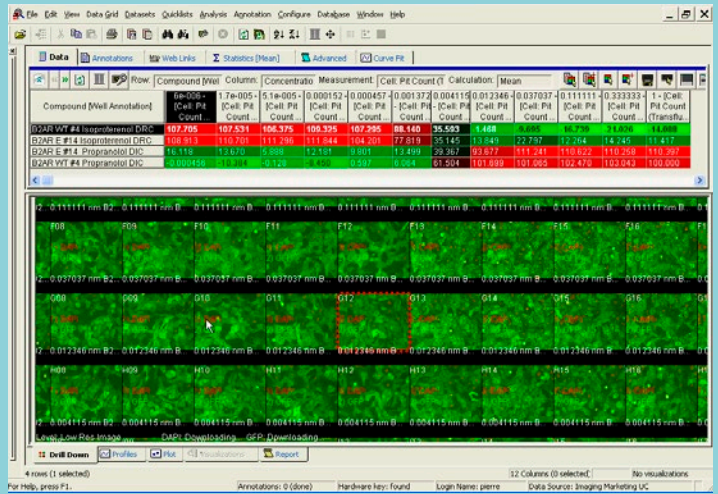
File Edit View Data Grid Datasets Quicklists Analysis Annotation Configure Database Window Help

Data | Annotations | Web Links | Statistics [Mean] | Advanced | Curve Fit

Row: Compound [Wel Column: Concentratio Measurement: Cell: Pit Count (1 Calculation: Mean

| Compound [Well Annotation] | 6e-006 - [Cell: Pit Count ... | 1.7e-005 - [Cell: Pit Count ... | 5.1e-005 - [Cell: Pit Count ... | 0.000152 - [Cell: Pit Count ... | 0.000457 - [Cell: Pit Count ... | 0.001372 - [Cell: Pit Count ... | 0.004115 [Cell: Pit Count ... | 0.012346 - [Cell: Pit Count ... | 0.037037 - [Cell: Pit Count ... | 0.111111 - [Cell: Pit Count ... | 0.333333 - [Cell: Pit Count ... | 1 - [Cell: Pit Count (Transfu... |
|---|---|---|---|---|---|---|---|---|---|---|---|---|
| B2AR WT #4 Isoproterenol DRC | 107.705 | 107.531 | 106.375 | 109.325 | 107.295 | 88.140 | 35.593 | 1.468 | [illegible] | 16.739 | 21.026 | 14.088 |
| B2AR E #14 Isoproterenol DRC | 108.913 | 110.781 | 111.296 | 111.844 | 104.201 | 77.819 | 35.145 | 13.849 | 22.797 | 12.264 | 14.245 | 11.417 |
| B2AR E #14 Propranolol DIC | 16.118 | 13.670 | 5.308 | 12.181 | 9.801 | 12.499 | 39.367 | 93.677 | 111.241 | 110.622 | 110.258 | 110.397 |
| B2AR WT #4 Propranolol DIC | -0.000456 | 10.384 | -0.129 | 8.450 | 0.597 | 6.064 | 61.504 | 101.899 | 101.065 | 102.470 | 103.043 | 100.000 |

0.111111 nm B2 0.111111 nm B2 0.111111 nm B2 0.111111 nm B2 0.111111 nm B2 0.111111 nm B2 0.111111 nm B2 0.111111 nm B2 0.111111 nm B2

F08 F09 F10 F11 F12 F13 F14 F15 F16

0.037037 nm B2 0.037037 nm B2 0.037037 nm B2 0.037037 nm B2 0.037037 nm B2 0.037037 nm B2 0.037037 nm B2 0.037037 nm B2 0.037037 nm B2

G08 G09 G10 G11 G12 G13 G14 G15 G16

0.012346 nm B2 0.012346 nm B2 0.012346 nm B2 0.012346 nm B2 0.012346 nm B 0.012346 nm B2 0.012346 nm B2 0.012346 nm B2 0.012346 nm B2

H08 H09 H10 H11 H12 H13 H14 H15 H16

0.004115 nm B2 0.004115 nm B2 0.004115 nm B2 0.004115 nm B2 0.004115 nm B2 0.004115 nm B2 0.004115 nm B2 0.004115 nm B2 0.004115 nm B2

Level: Low Res Image DAPI: Downloading... GFP: Downloading...

Drill Down | Profiles | Plot | Visualizations | Report

4 rows (1 selected) 12 Columns (0 selected) No visualizations

For Help, press F1. Annotations: 0 (done) Hardware key: found Login Name: pierre Data Source: Imaging Marketing UC